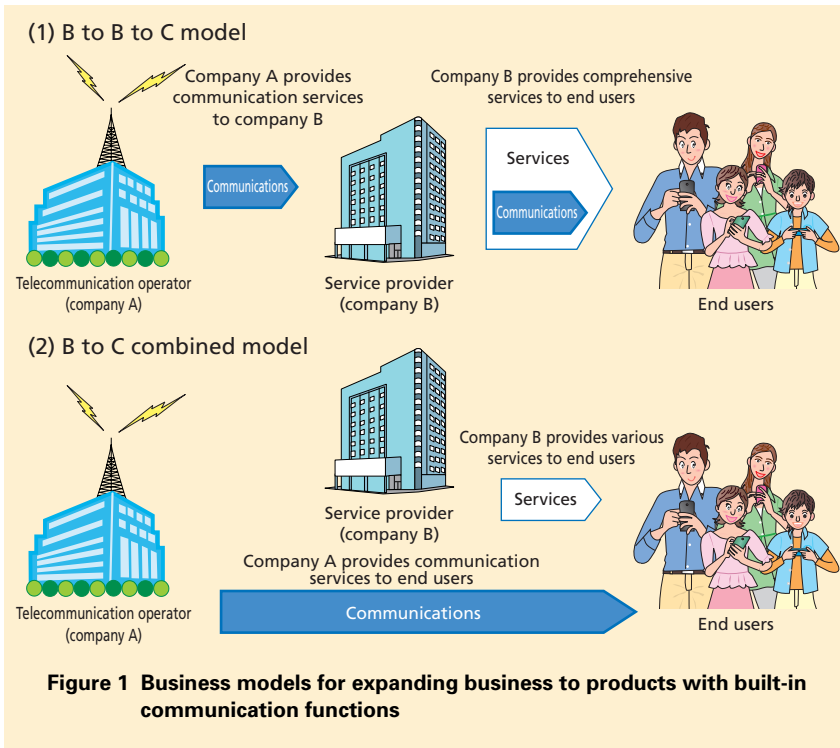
(1) B to B to C model

Company A provides communication services to company B

Company B provides comprehensive services to end users

Communications

Services

Communications

Telecommunication operator (company A)

Service provider (company B)

End users

(2) B to C combined model

Company B provides various services to end users

Services

Service provider (company B)

Company A provides communication services to end users

Communications

Telecommunication operator (company A)

End users

Figure 1 Business models for expanding business to products with built-in communication functions